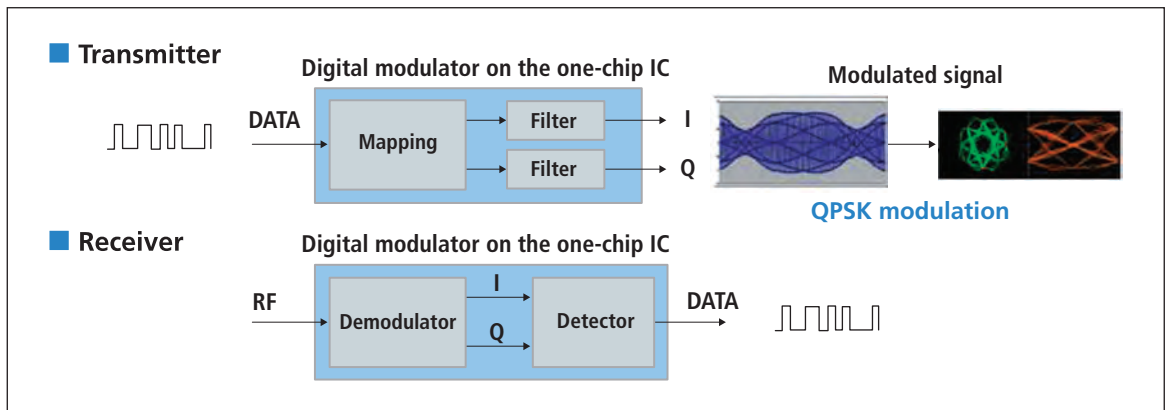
Transmitter

Digital modulator on the one-chip IC

DATA

Mapping

Filter

Filter

I

Q

Modulated signal

QPSK modulation

Receiver

Digital modulator on the one-chip IC

RF

Demodulator

I

Q

Detector

DATA